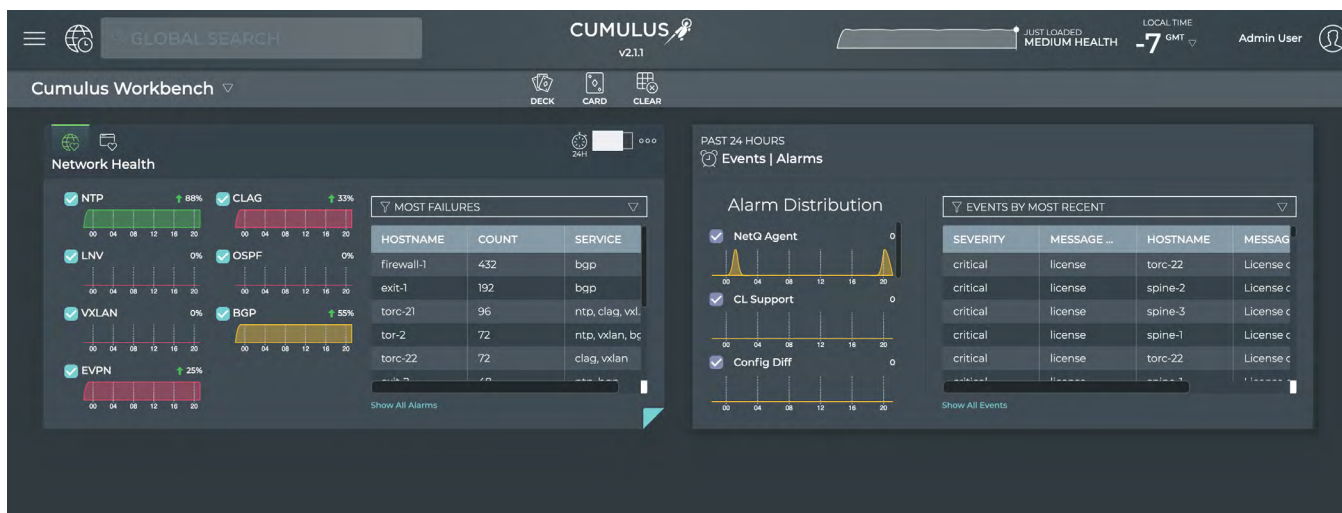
GLOBAL SEARCH

CUMULUS
v2.1.1

JUST LOADED
MEDIUM HEALTH

LOCAL TIME
-7 GMT

Admin User

Cumulus Workbench

DECK CARD CLEAR

Network Health

24H

NTP ↑ 88%
00 04 08 12 16 20
CLAG ↑ 33%
00 04 08 12 16 20
LNV 0%
00 04 08 12 16 20
OSPF 0%
00 04 08 12 16 20
VXLAN 0%
00 04 08 12 16 20
BGP ↑ 55%
00 04 08 12 16 20
EVPN ↑ 25%
00 04 08 12 16 20

MOST FAILURES

| HOSTNAME | COUNT | SERVICE |
|---|---|---|
| firewall-1 | 432 | bgp |
| exit-1 | 192 | bgp |
| torc-21 | 96 | ntp, clag, vxl. |
| tor-2 | 72 | ntp, vxlan, bç |
| torc-22 | 72 | clag, vxlan |
| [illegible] | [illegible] | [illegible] |

Show All Alarms

PAST 24 HOURS
Events | Alarms

Alarm Distribution

NetQ Agent 0
00 04 08 12 16 20
CL Support 0
00 04 08 12 16 20
Config Diff 0
00 04 08 12 16 20

EVENTS BY MOST RECENT

| SEVERITY | MESSAGE ... | HOSTNAME | MESSAG |
|---|---|---|---|
| critical | license | torc-22 | License c |
| critical | license | spine-2 | License c |
| critical | license | spine-3 | License c |
| critical | license | spine-1 | License c |
| critical | license | torc-22 | License c |
| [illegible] | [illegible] | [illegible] | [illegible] |

Show All Events